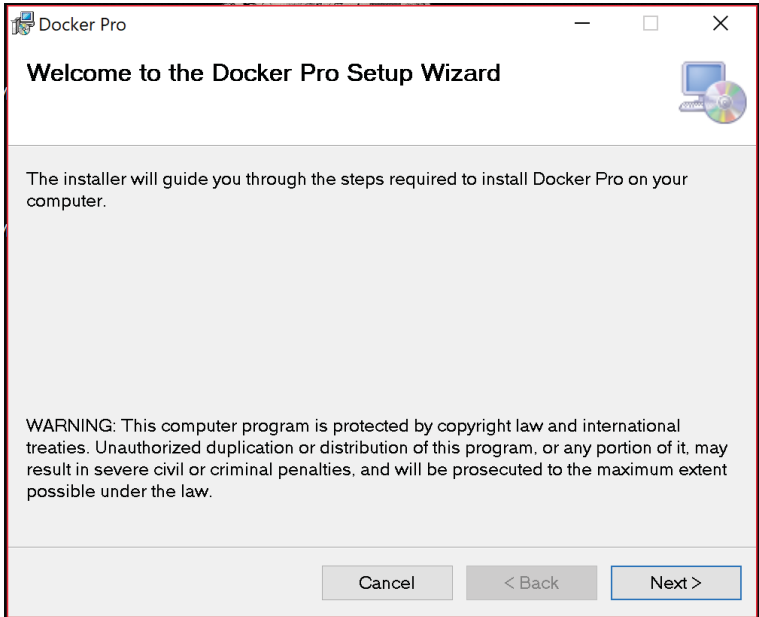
Docker Pro

Welcome to the Docker Pro Setup Wizard

The installer will guide you through the steps required to install Docker Pro on your computer.

WARNING: This computer program is protected by copyright law and international treaties. Unauthorized duplication or distribution of this program, or any portion of it, may result in severe civil or criminal penalties, and will be prosecuted to the maximum extent possible under the law.

Cancel
< Back
Next >